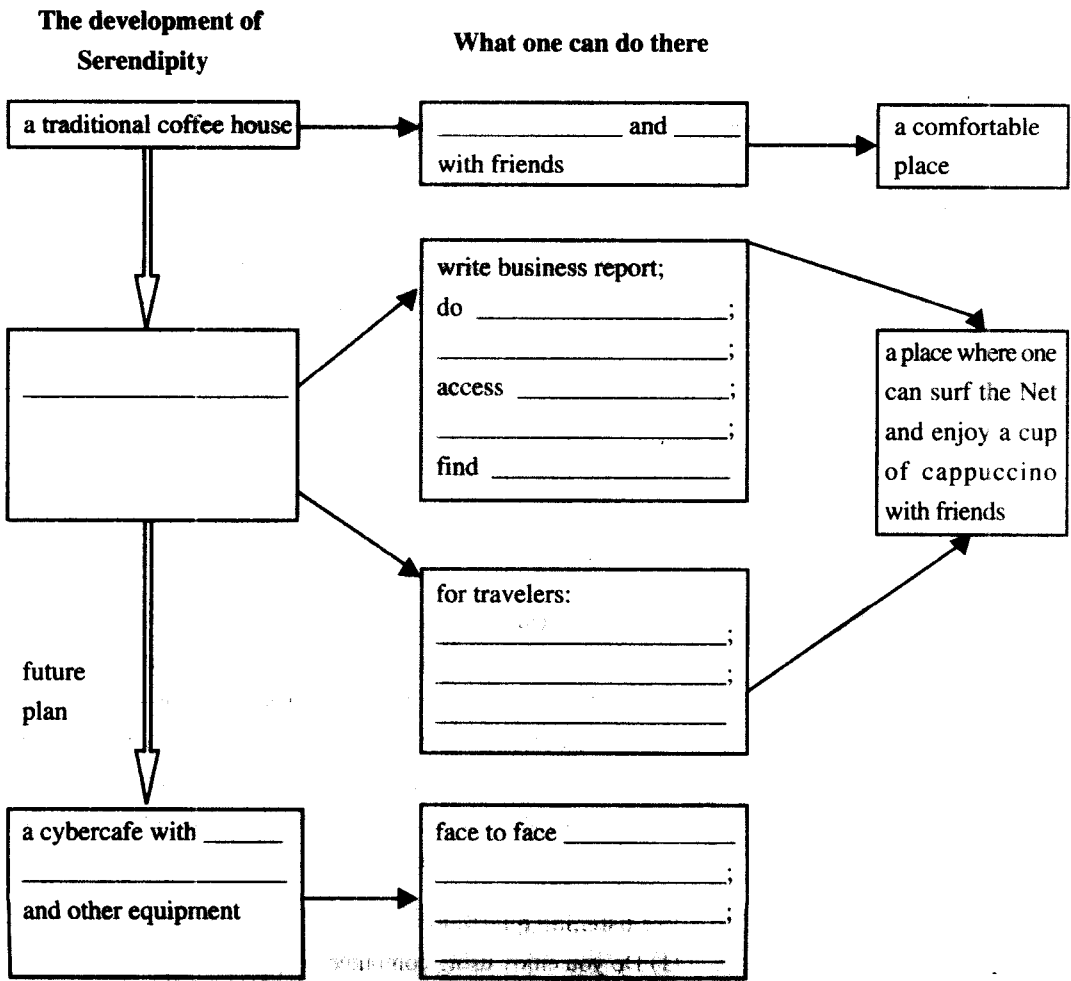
The development of Serendipity

What one can do there

a traditional coffee house

_______________ and ______ with friends

a comfortable place

_______________

write business report;
do _______________;
_______________;
access _______________;
_______________;
find _______________

a place where one can surf the Net and enjoy a cup of cappuccino with friends

for travelers:
_______________;
_______________;
_______________

future plan

a cybercafe with ______ _______________ and other equipment

face to face _______________
_______________;
_______________;
_______________